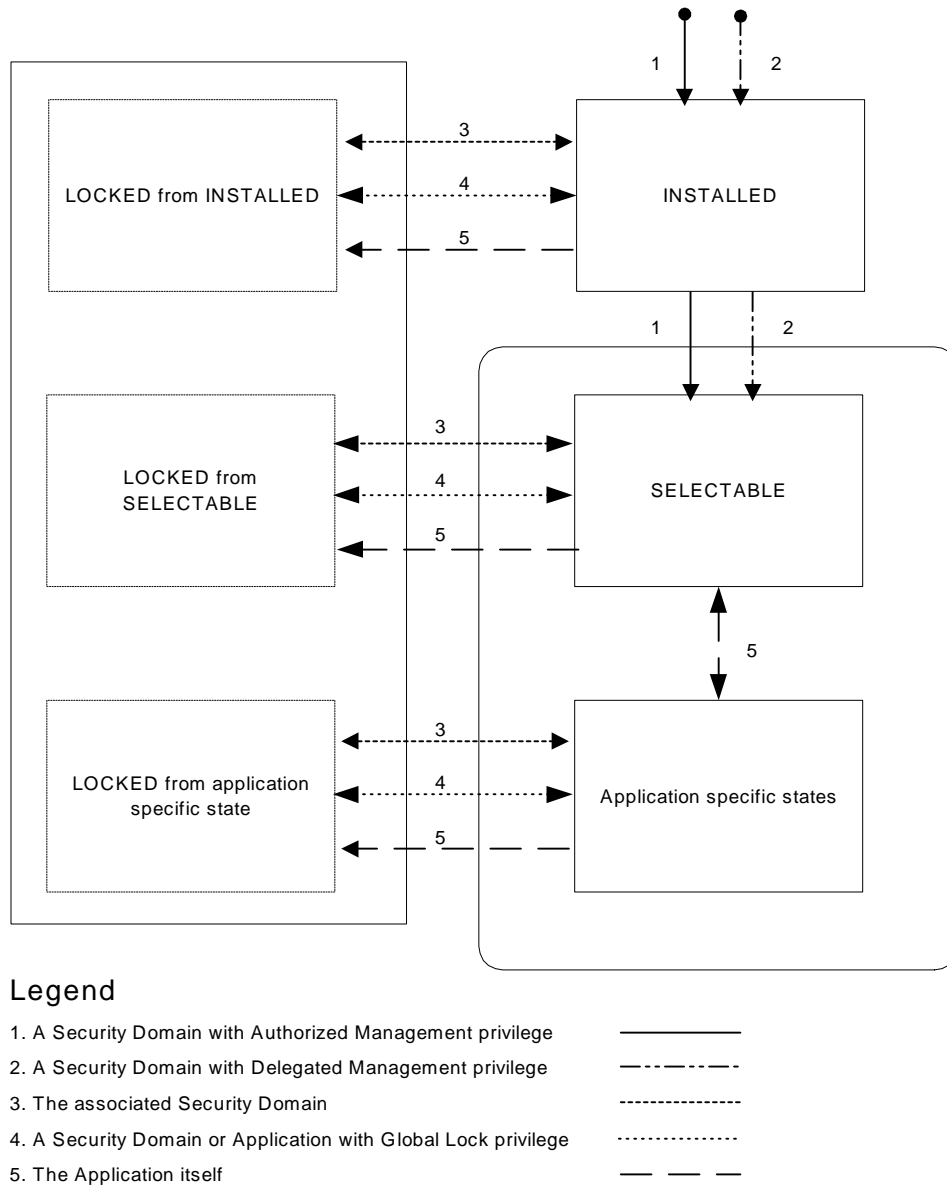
1

2

3

LOCKED from INSTALLED

4

INSTALLED

5

1

2

3

LOCKED from SELECTABLE

4

SELECTABLE

5

5

3

LOCKED from application specific state

4

Application specific states

5

Legend

1. A Security Domain with Authorized Management privilege

2. A Security Domain with Delegated Management privilege

3. The associated Security Domain

4. A Security Domain or Application with Global Lock privilege

5. The Application itself